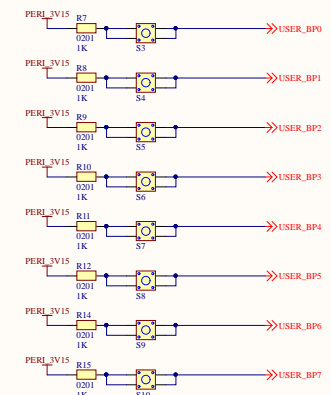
PERI_3V15
R7
0201
1K
S3
USER_BP0

PERI_3V15
R8
0201
1K
S4
USER_BP1

PERI_3V15
R9
0201
1K
S5
USER_BP2

PERI_3V15
R10
0201
1K
S6
USER_BP3

PERI_3V15
R11
0201
1K
S7
USER_BP4

PERI_3V15
R12
0201
1K
S8
USER_BP5

PERI_3V15
R14
0201
1K
S9
USER_BP6

PERI_3V15
R15
0201
1K
S10
USER_BP7